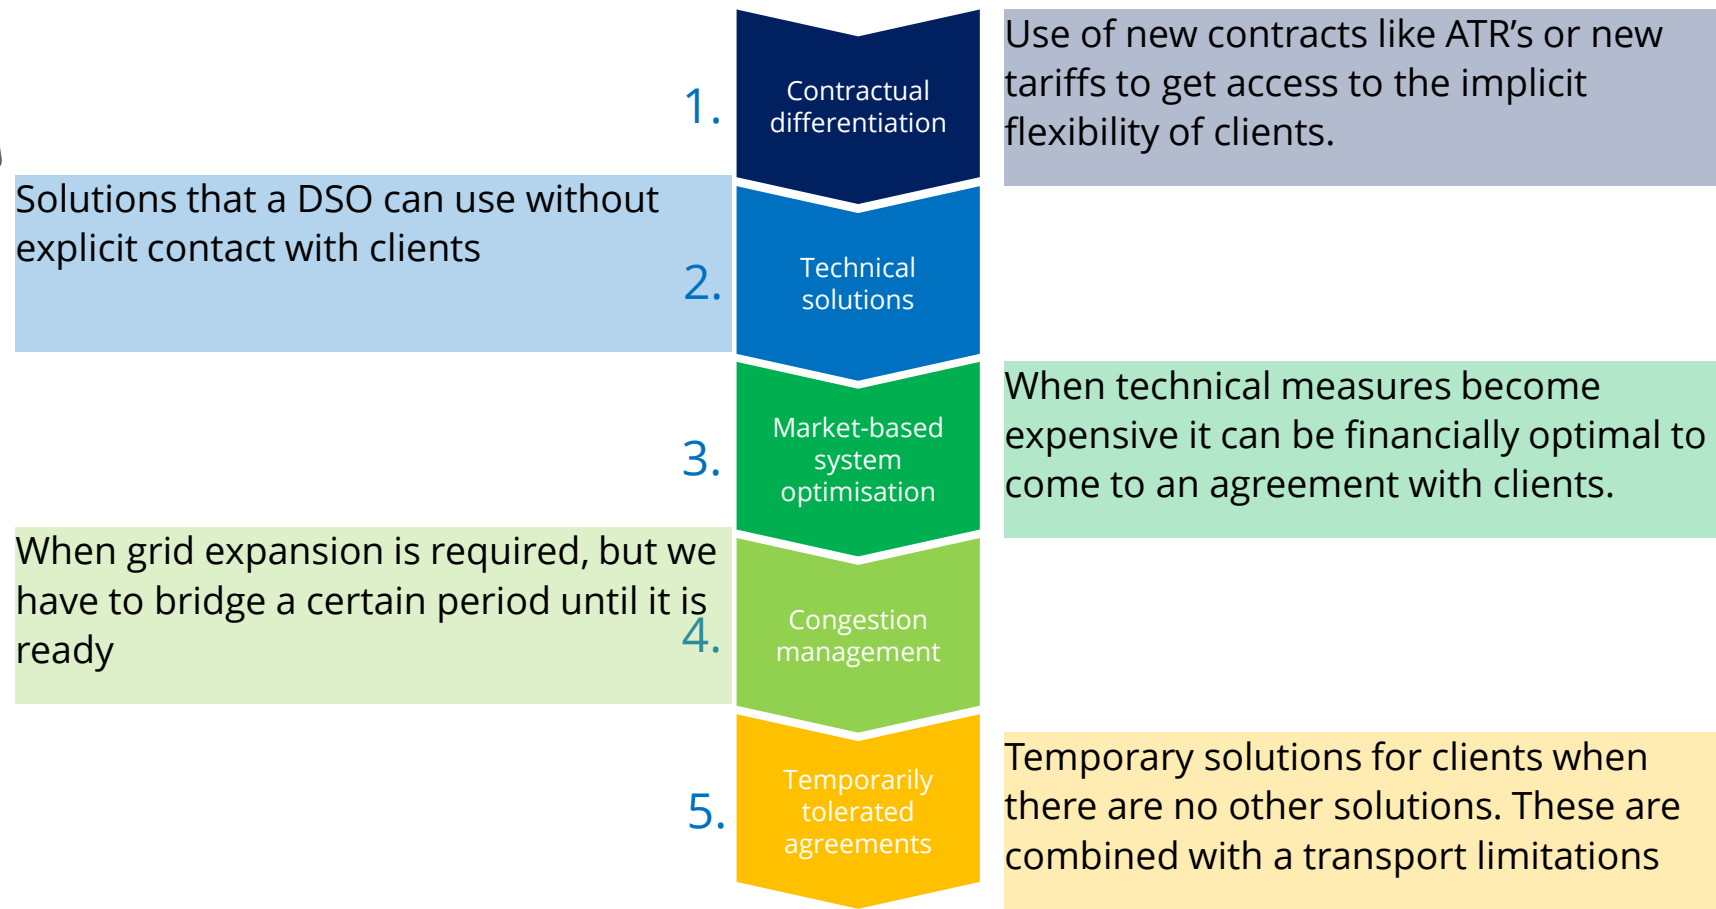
1. Contractual differentiation

Use of new contracts like ATR's or new tariffs to get access to the implicit flexibility of clients.

Solutions that a DSO can use without explicit contact with clients

2. Technical solutions

3. Market-based system optimisation

When technical measures become expensive it can be financially optimal to come to an agreement with clients.

When grid expansion is required, but we have to bridge a certain period until it is ready

4. Congestion management

5. Temporarily tolerated agreements

Temporary solutions for clients when there are no other solutions. These are combined with a transport limitations